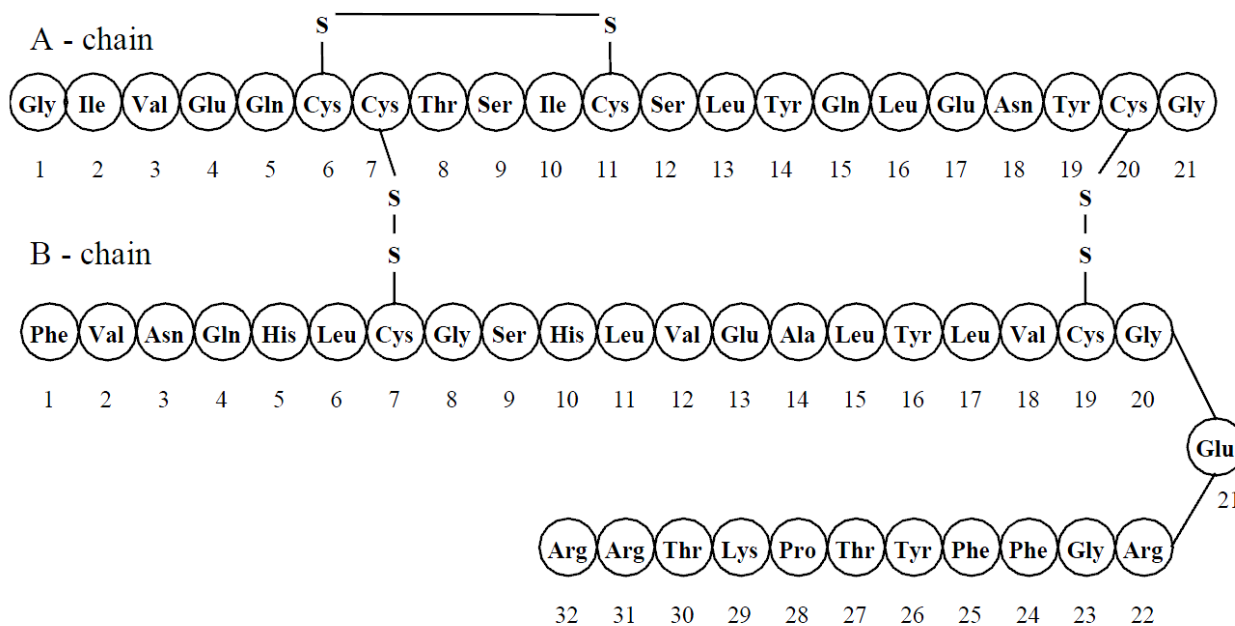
A - chain

S S

Gly Ile Val Glu Gln Cys Cys Thr Ser Ile Cys Ser Leu Tyr Gln Leu Glu Asn Tyr Cys Gly

1 2 3 4 5 6 7 8 9 10 11 12 13 14 15 16 17 18 19 20 21

S S
S S

B - chain

Phe Val Asn Gln His Leu Cys Gly Ser His Leu Val Glu Ala Leu Tyr Leu Val Cys Gly

1 2 3 4 5 6 7 8 9 10 11 12 13 14 15 16 17 18 19 20

Glu
21

Arg Arg Thr Lys Pro Thr Tyr Phe Phe Gly Arg

32 31 30 29 28 27 26 25 24 23 22